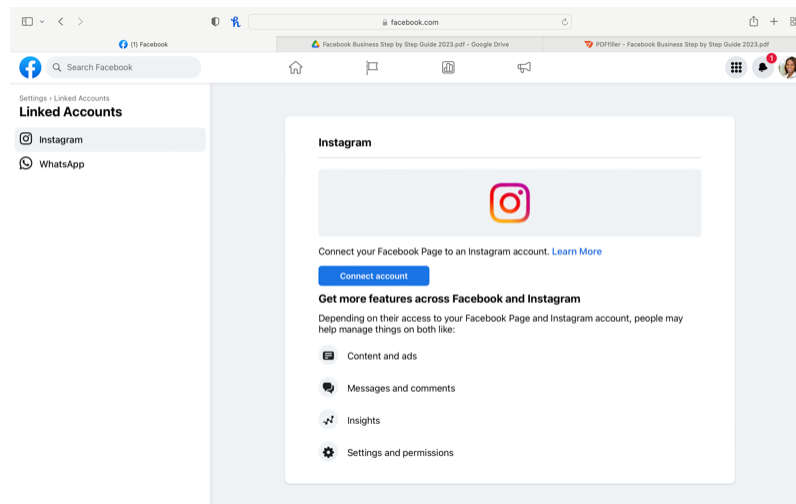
facebook.com

(1) Facebook

Facebook Business Step by Step Guide 2023.pdf - Google Drive

PDFfiller - Facebook Business Step by Step Guide 2023.pdf

Search Facebook

1

Settings › Linked Accounts

Linked Accounts

Instagram

WhatsApp

Instagram

Connect your Facebook Page to an Instagram account. Learn More

Connect account

Get more features across Facebook and Instagram

Depending on their access to your Facebook Page and Instagram account, people may help manage things on both like:

Content and ads

Messages and comments

Insights

Settings and permissions